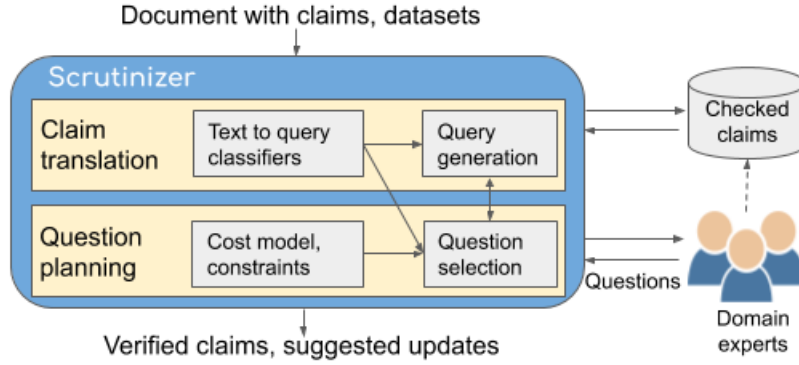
Document with claims, datasets

Scrutinizer

Claim translation

Text to query classifiers

Query generation

Question planning

Cost model, constraints

Question selection

Checked claims

Questions

Domain experts

Verified claims, suggested updates